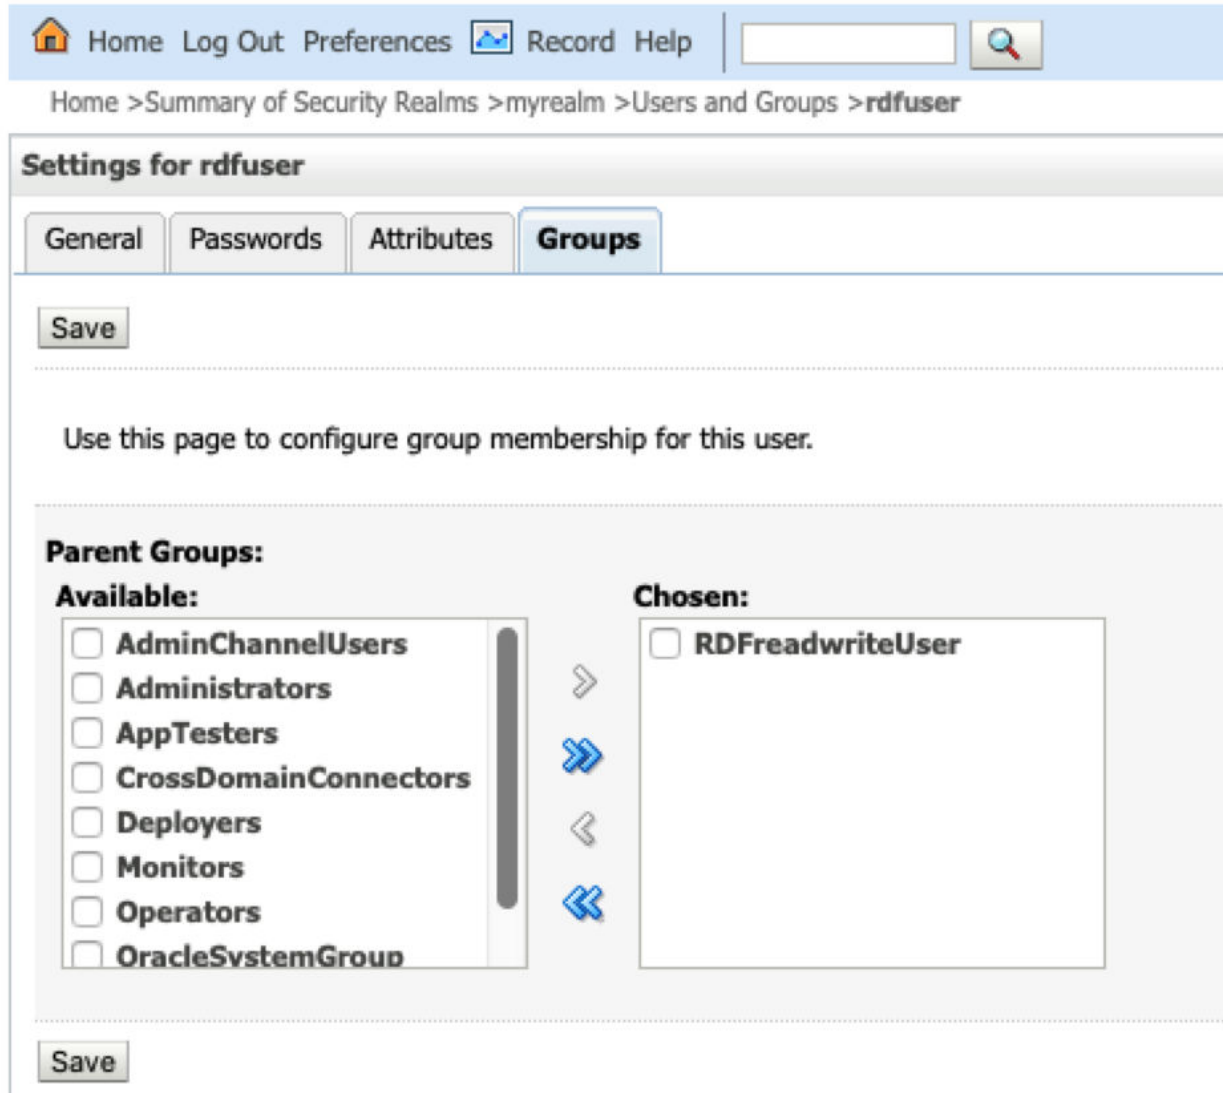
Home Log Out Preferences Record Help

Home >Summary of Security Realms >myrealm >Users and Groups >rdfuser

Settings for rdfuser

General Passwords Attributes Groups

Save

Use this page to configure group membership for this user.

Parent Groups:

Available:

AdminChannelUsers
Administrators
AppTesters
CrossDomainConnectors
Deployers
Monitors
Operators
OracleSystemGroup

Chosen:

RDFreadwriteUser

Save